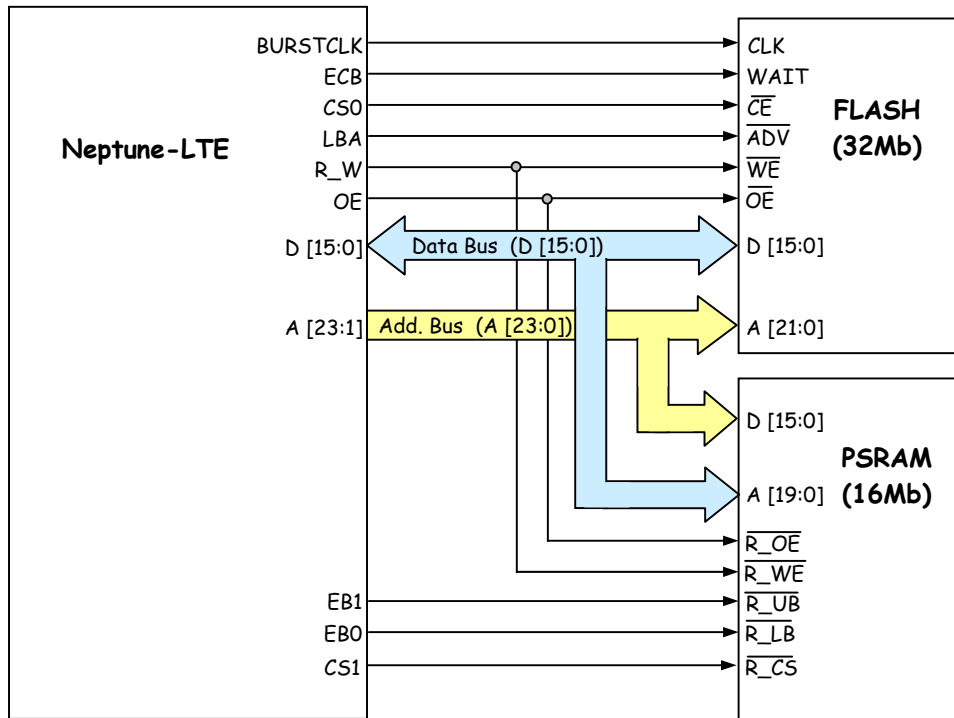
Neptune-LTE

BURSTCLK
ECB
CS0
LBA
R_W
OE
D [15:0]
A [23:1]

EB1
EB0
CS1

Data Bus (D [15:0])
Add. Bus (A [23:0])

CLK
WAIT
$\overline{CE}$
$\overline{ADV}$
$\overline{WE}$
$\overline{OE}$
D [15:0]
A [21:0]

FLASH
(32Mb)

D [15:0]
A [19:0]
$\overline{R\_OE}$
$\overline{R\_WE}$
$\overline{R\_UB}$
$\overline{R\_LB}$
$\overline{R\_CS}$

PSRAM
(16Mb)